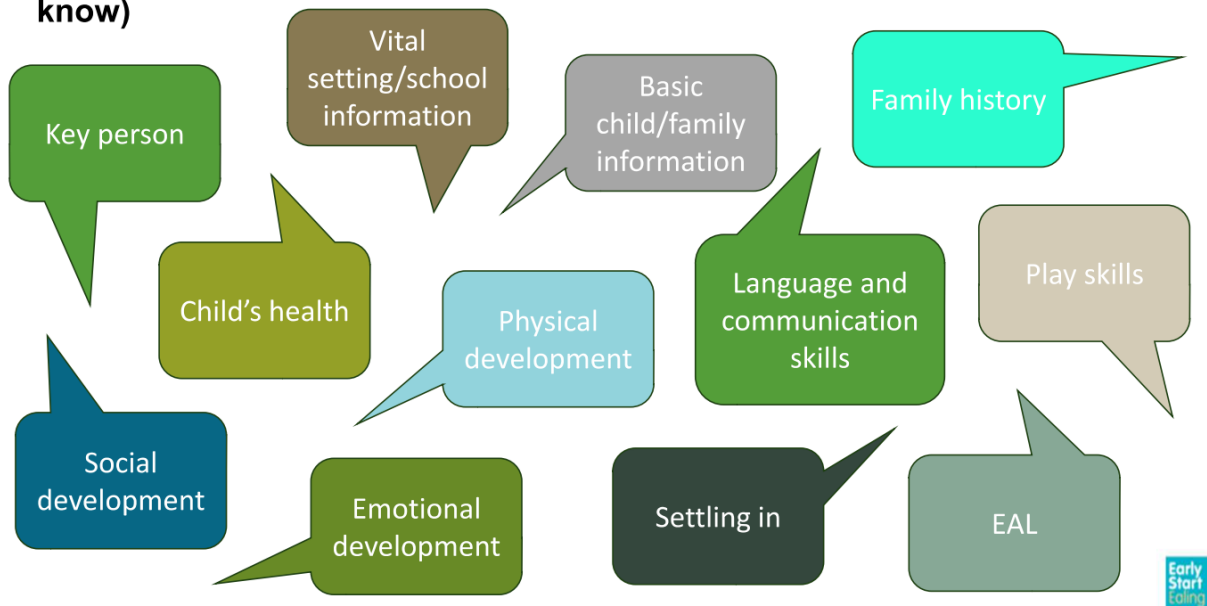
know)

Key person

Vital setting/school information

Basic child/family information

Family history

Child's health

Physical development

Language and communication skills

Play skills

Social development

Emotional development

Settling in

EAL

Early Start Ealing